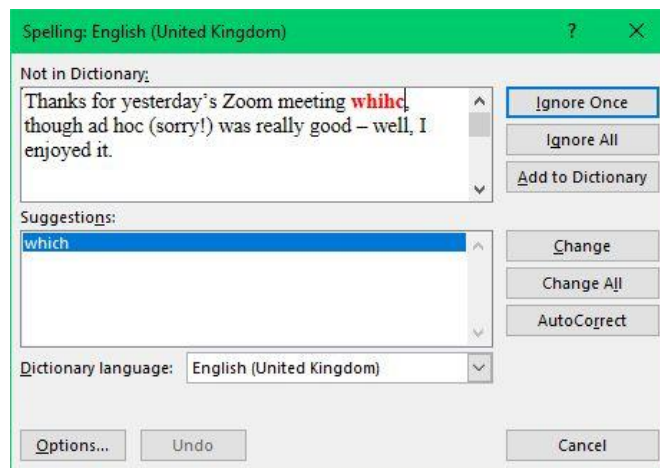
Spelling: English (United Kingdom)

?

X

Not in Dictionary:

Thanks for yesterday's Zoom meeting whihc, though ad hoc (sorry!) was really good – well, I enjoyed it.

Ignore Once

Ignore All

Add to Dictionary

Suggestions:

which

Change

Change All

AutoCorrect

Dictionary language: English (United Kingdom)

Options...

Undo

Cancel